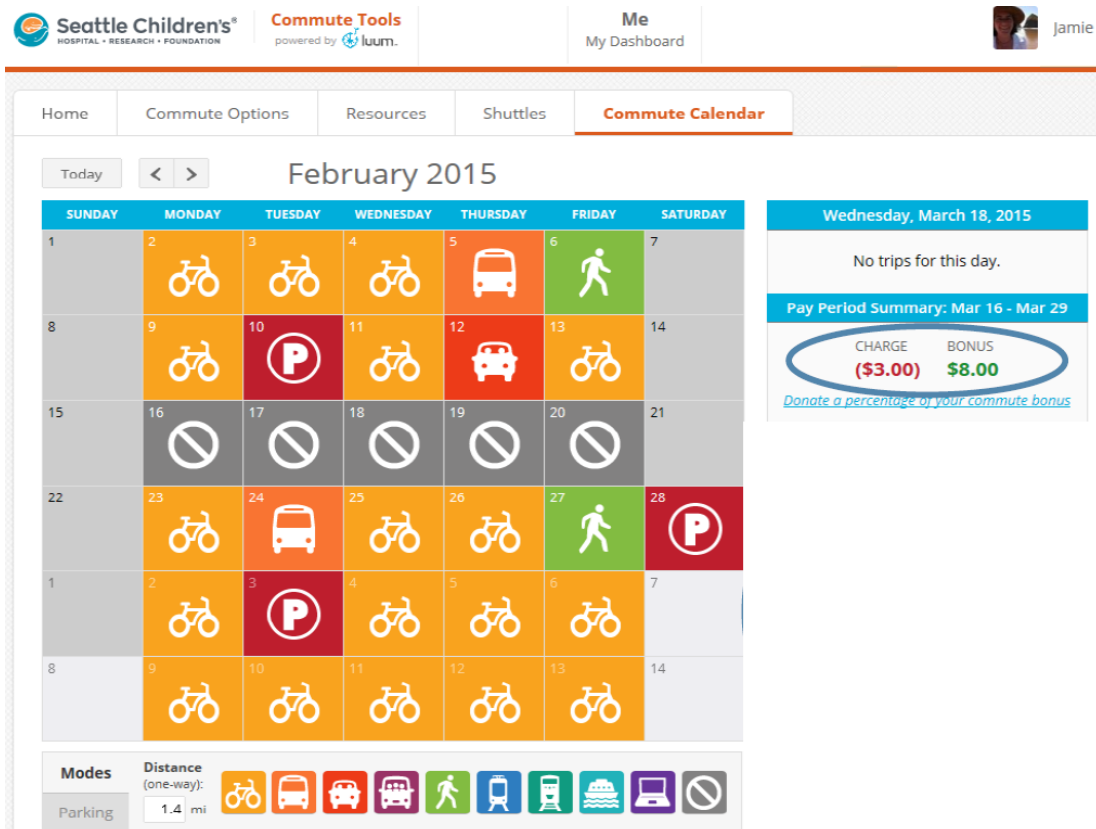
Seattle Children's®
HOSPITAL • RESEARCH • FOUNDATION

Commute Tools
powered by luum.

Me
My Dashboard

Jamie

Home | Commute Options | Resources | Shuttles | Commute Calendar

Today < >

February 2015

| SUNDAY | MONDAY | TUESDAY | WEDNESDAY | THURSDAY | FRIDAY | SATURDAY |
|---|---|---|---|---|---|---|
| 1 | 2 | 3 | 4 | 5 | 6 | 7 |
| 8 | 9 | 10 | 11 | 12 | 13 | 14 |
| 15 | 16 | 17 | 18 | 19 | 20 | 21 |
| 22 | 23 | 24 | 25 | 26 | 27 | 28 |
| 1 | 2 | 3 | 4 | 5 | 6 | 7 |
| 8 | 9 | 10 | 11 | 12 | 13 | 14 |

Wednesday, March 18, 2015

No trips for this day.

Pay Period Summary: Mar 16 - Mar 29

CHARGE
($3.00)

BONUS
$8.00

Donate a percentage of your commute bonus

Modes
Parking

Distance (one-way):
1.4 mi